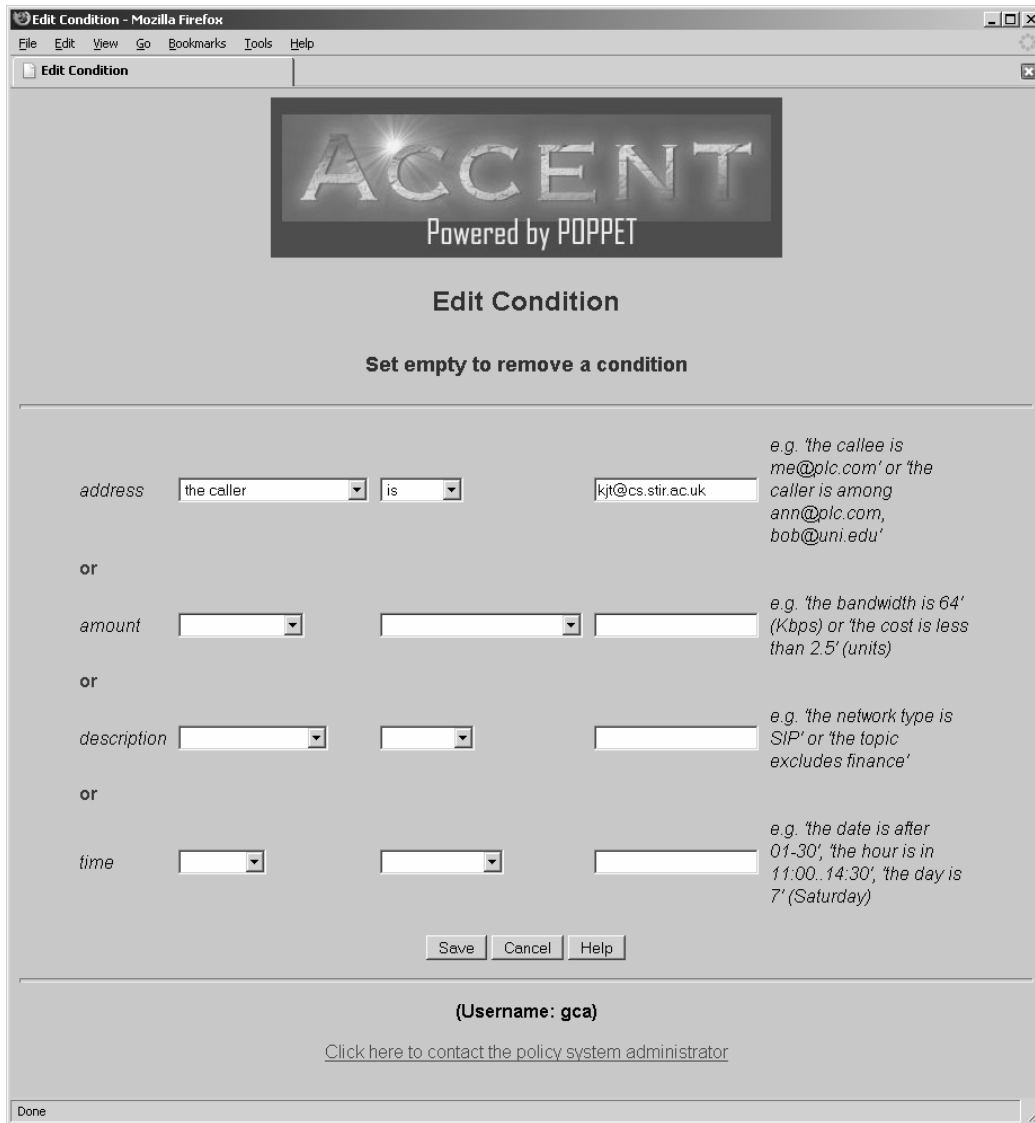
Edit Condition - Mozilla Firefox

File Edit View Go Bookmarks Tools Help

Edit Condition

ACCENT
Powered by POPPET

Edit Condition

Set empty to remove a condition

address the caller is kjt@cs.stir.ac.uk e.g. 'the callee is me@plc.com' or 'the caller is among ann@plc.com, bob@uni.edu'

or

amount e.g. 'the bandwidth is 64' (Kbps) or 'the cost is less than 2.5' (units)

or

description e.g. 'the network type is SIP' or 'the topic excludes finance'

or

time e.g. 'the date is after 01-30', 'the hour is in 11:00..14:30', 'the day is 7' (Saturday)

Save Cancel Help

(Username: gca)

Click here to contact the policy system administrator

Done